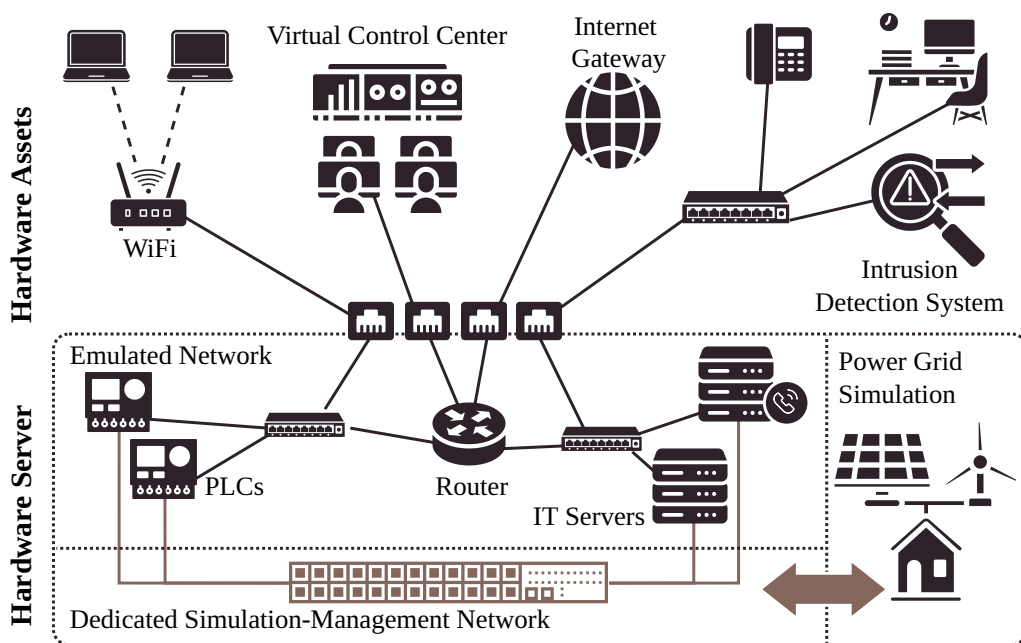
Hardware Assets

Virtual Control Center

Internet Gateway

WiFi

Intrusion Detection System

Hardware Server

Emulated Network

PLCs

Router

IT Servers

Power Grid Simulation

Dedicated Simulation-Management Network